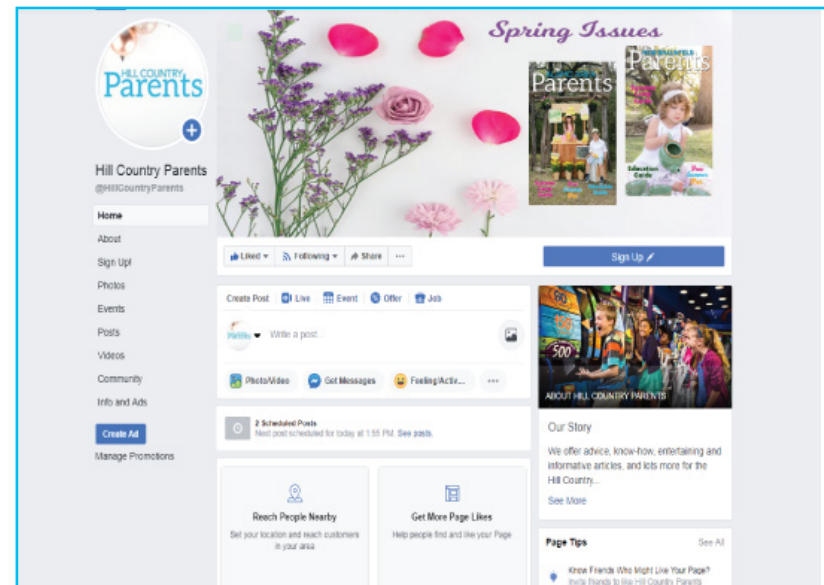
HILL COUNTRY
Parents

Hill Country Parents
@HillCountryParents

Home
About
Sign Up!
Photos
Events
Posts
Videos
Community
Info and Ads

Create Ad
Manage Promotions

Spring Issues

Parents

Parents

Liked ▾
Following ▾
Share
···

Sign Up

Create Post
Live
Event
Offer
Job

Write a post...

Photo/Video
Get Messages
Feeling/Activ...
···

2 Scheduled Posts
Next post scheduled for today at 1:55 PM. See posts.

Reach People Nearby
Set your location and reach customers in your area

Get More Page Likes
Help people find and like your Page

ABOUT HILL COUNTRY PARENTS

Our Story
We offer advice, know-how, entertaining and informative articles, and lots more for the Hill Country...
See More

Page Tips
See All
Know Friends Who Might Like Your Page?
Invite friends to like Hill Country Parents